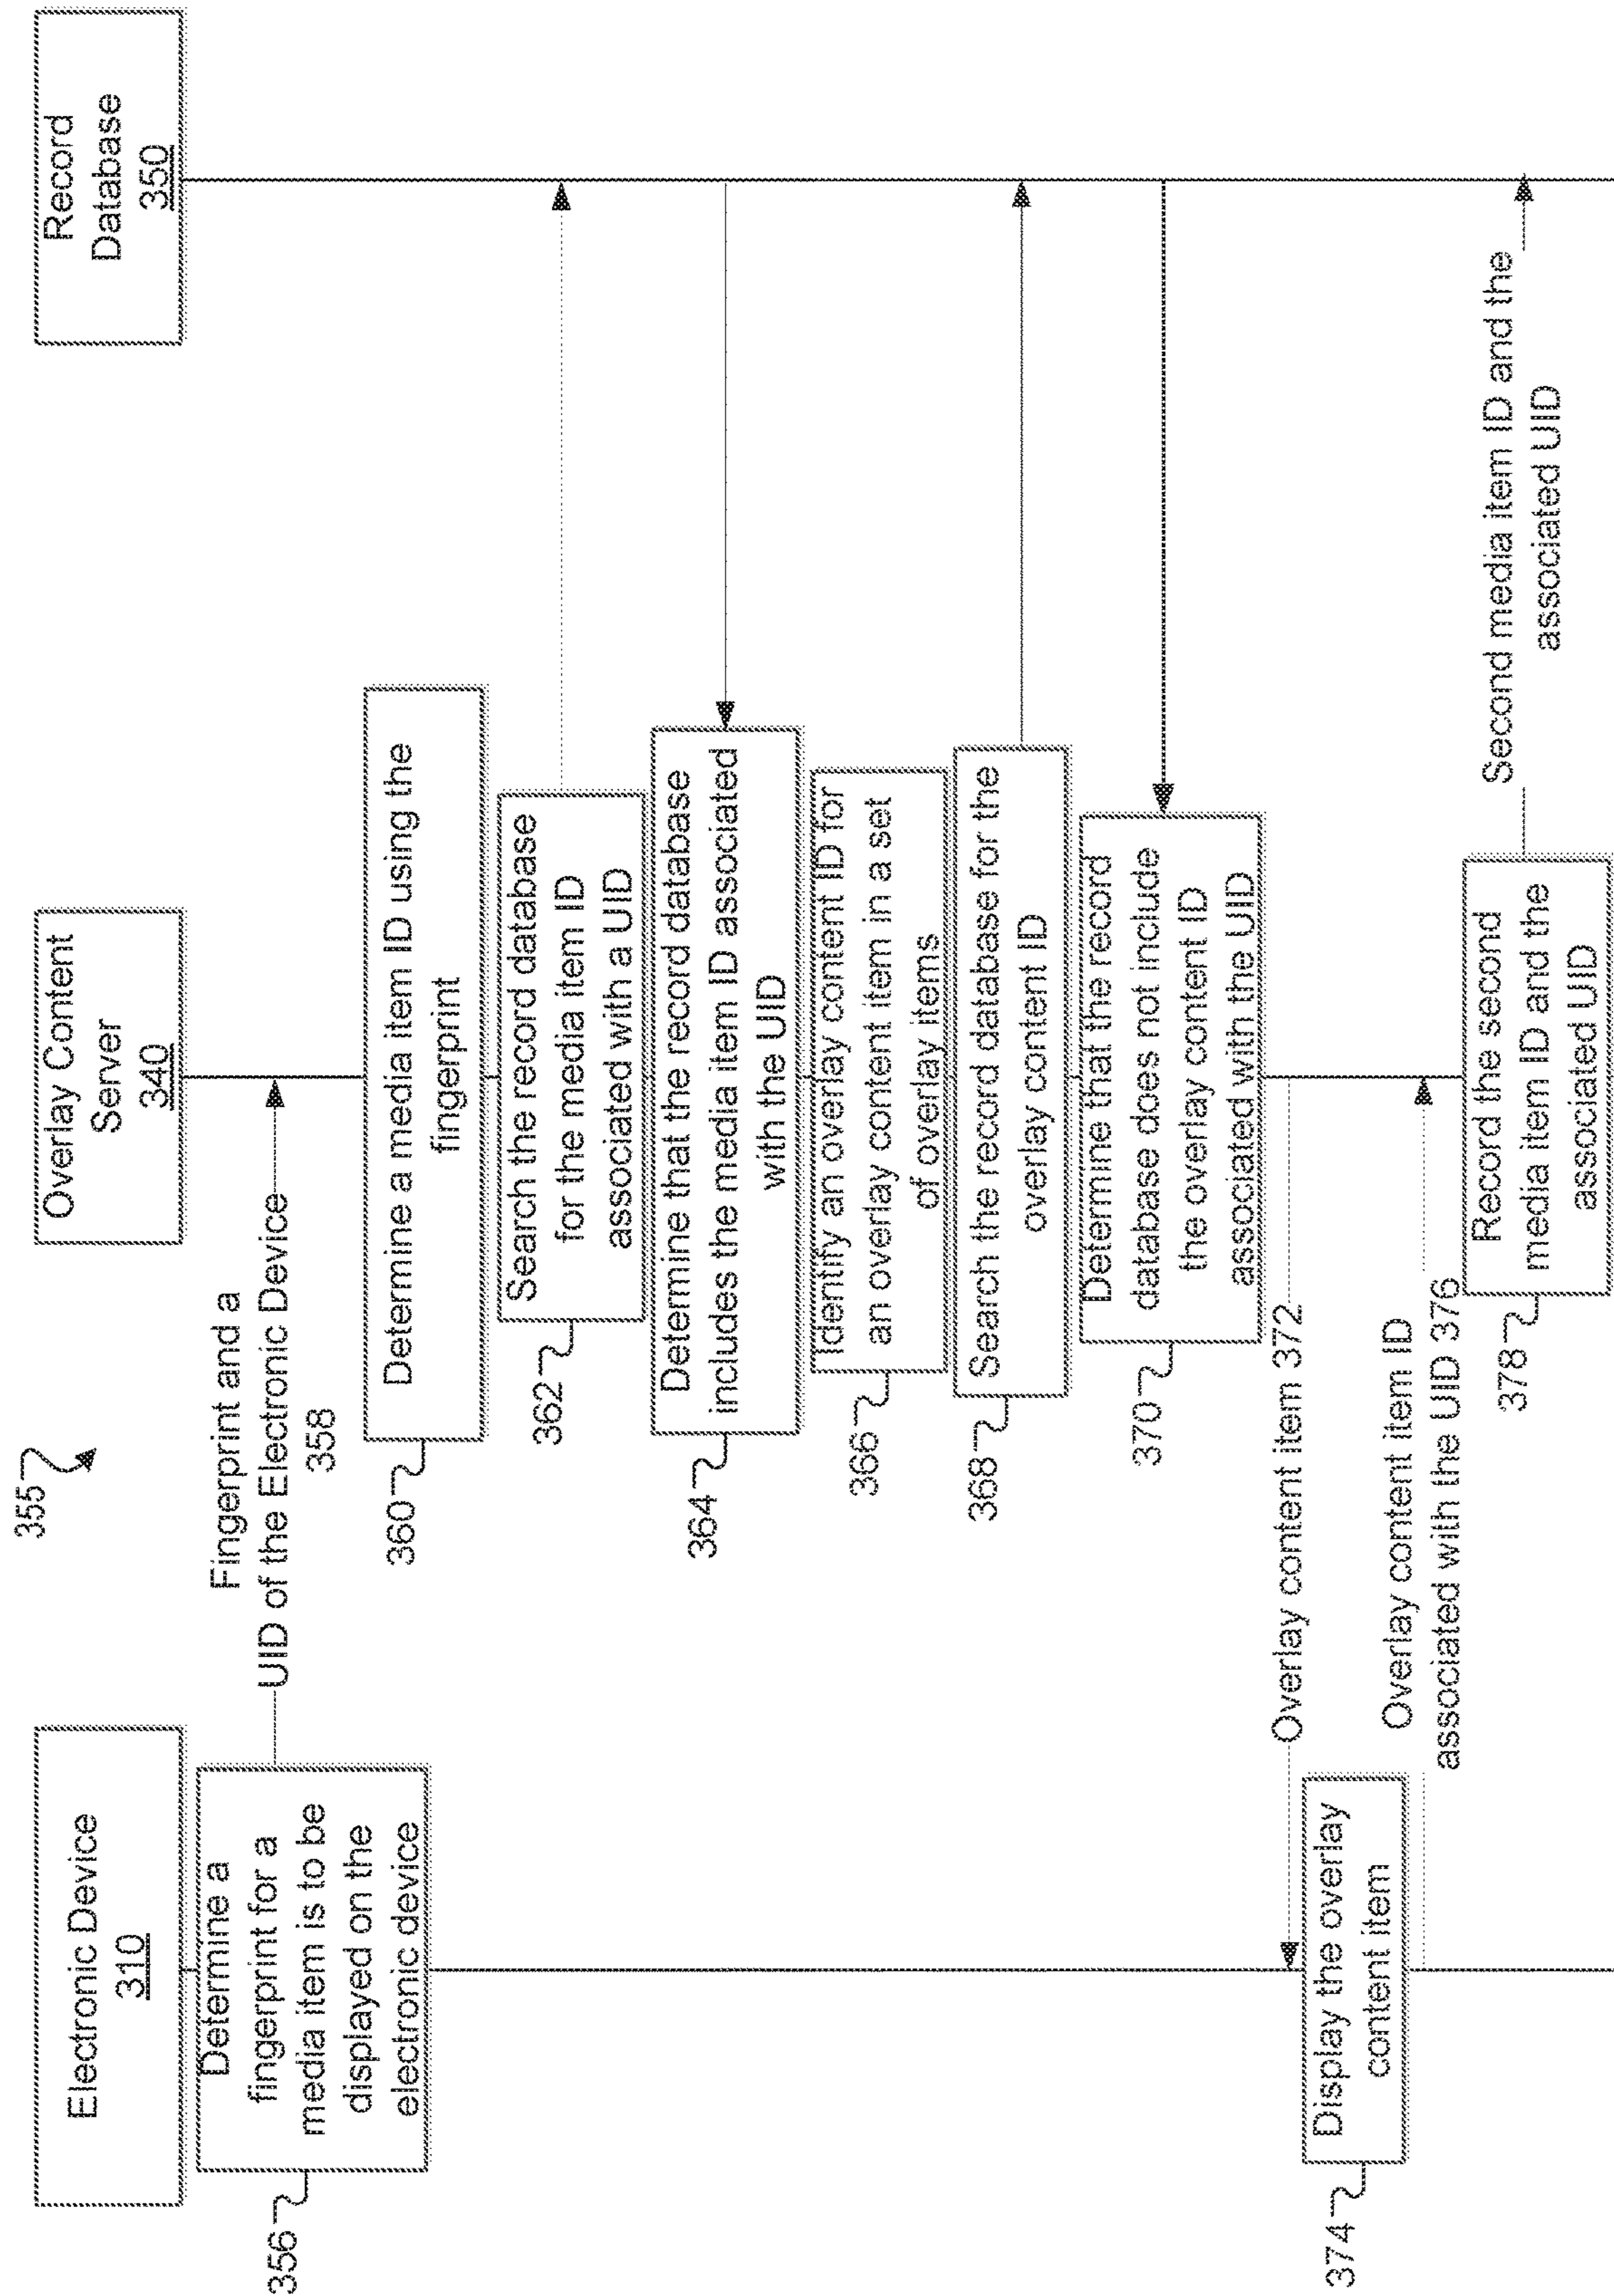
355

Electronic Device
310

Overlay Content Server
340

Record Database
350

356
Determine a fingerprint for a media item is to be displayed on the electronic device

Fingerprint and a UID of the Electronic Device
358

360
Determine a media item ID using the fingerprint

362
Search the record database for the media item ID associated with a UID

364
Determine that the record database includes the media item ID associated with the UID

366
Identify an overlay content ID for an overlay content item in a set of overlay items

368
Search the record database for the overlay content ID

370
Determine that the record database does not include the overlay content ID associated with the UID

Overlay content item 372

374
Display the overlay content item

Overlay content item ID associated with the UID 376

378
Record the second media item ID and the associated UID

Second media item ID and the associated UID